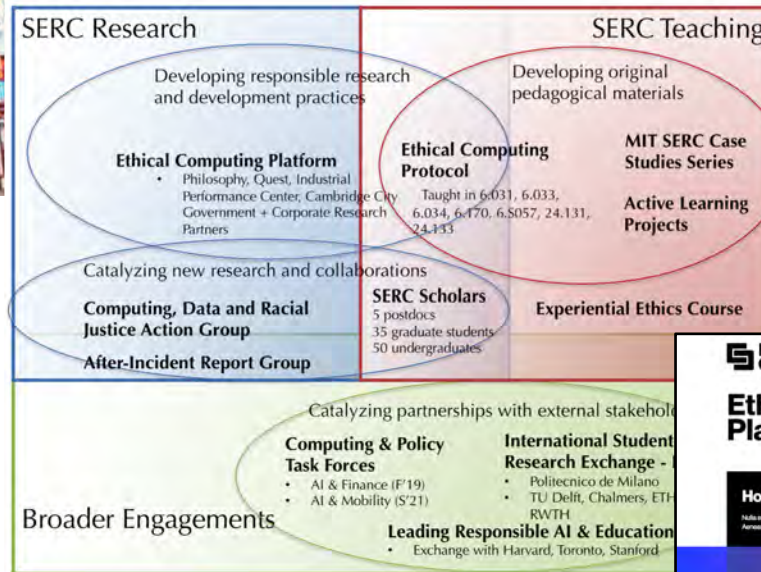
SERC Research

SERC Teaching

Developing responsible research and development practices

Developing original pedagogical materials

Ethical Computing Platform

- Philosophy, Quest, Industrial Performance Center, Cambridge City Government + Corporate Research Partners

Ethical Computing Protocol

Taught in 6.031, 6.033, 6.034, 6.170, 6.S057, 24.131, 24.133

MIT SERC Case Studies Series

Active Learning Projects

Catalyzing new research and collaborations

Computing, Data and Racial Justice Action Group

After-Incident Report Group

SERC Scholars
5 postdocs
35 graduate students
50 undergraduates

Experiential Ethics Course

Catalyzing partnerships with external stakehold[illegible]

Computing & Policy Task Forces

- AI & Finance (F'19)
- AI & Mobility (S'21)

International Student Research Exchange - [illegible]

- Politecnico de Milano
- TU Delft, Chalmers, ETH, RWTH

Broader Engagements

Leading Responsible AI & Education

- Exchange with Harvard, Toronto, Stanford

Eth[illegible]
Pla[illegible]

Ho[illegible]